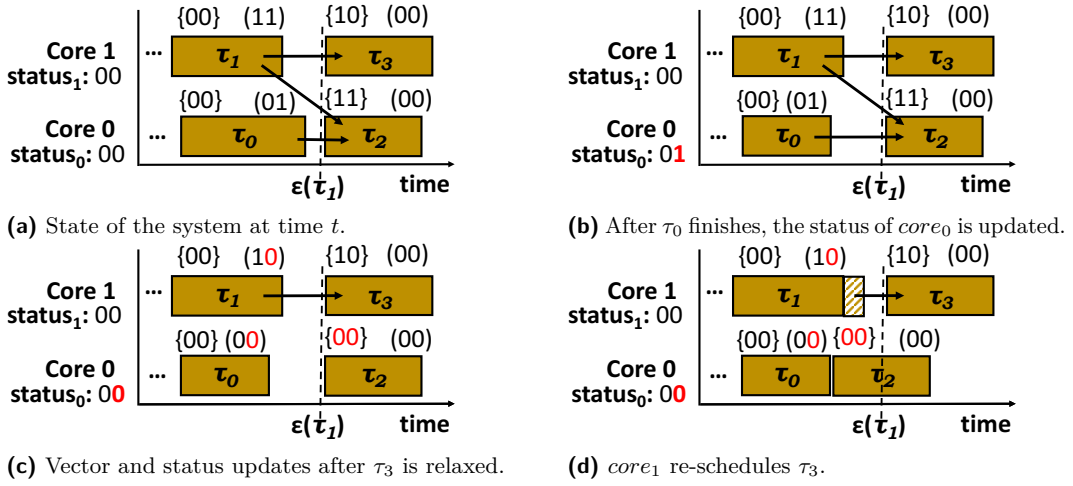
{00} (11) {10} (00)

Core 1 status$_1$: 00 ... $\tau_1$ $\tau_3$

{00} (01) {11} (00)

Core 0 status$_0$: 00 ... $\tau_0$ $\tau_2$

$\varepsilon(\tau_1)$ time

**(a)** State of the system at time $t$.

{00} (11) {10} (00)

Core 1 status$_1$: 00 ... $\tau_1$ $\tau_3$

{00} (01) {11} (00)

Core 0 status$_0$: 01 ... $\tau_0$ $\tau_2$

$\varepsilon(\tau_1)$ time

**(b)** After $\tau_0$ finishes, the status of $core_0$ is updated.

{00} (10) {10} (00)

Core 1 status$_1$: 00 ... $\tau_1$ $\tau_3$

{00} (00) {00} (00)

Core 0 status$_0$: 00 ... $\tau_0$ $\tau_2$

$\varepsilon(\tau_1)$ time

**(c)** Vector and status updates after $\tau_3$ is relaxed.

{00} (10) {10} (00)

Core 1 status$_1$: 00 ... $\tau_1$ $\tau_3$

{00} (00) {00} (00)

Core 0 status$_0$: 00 ... $\tau_0$ $\tau_2$

$\varepsilon(\tau_1)$ time

**(d)** $core_1$ re-schedules $\tau_3$.